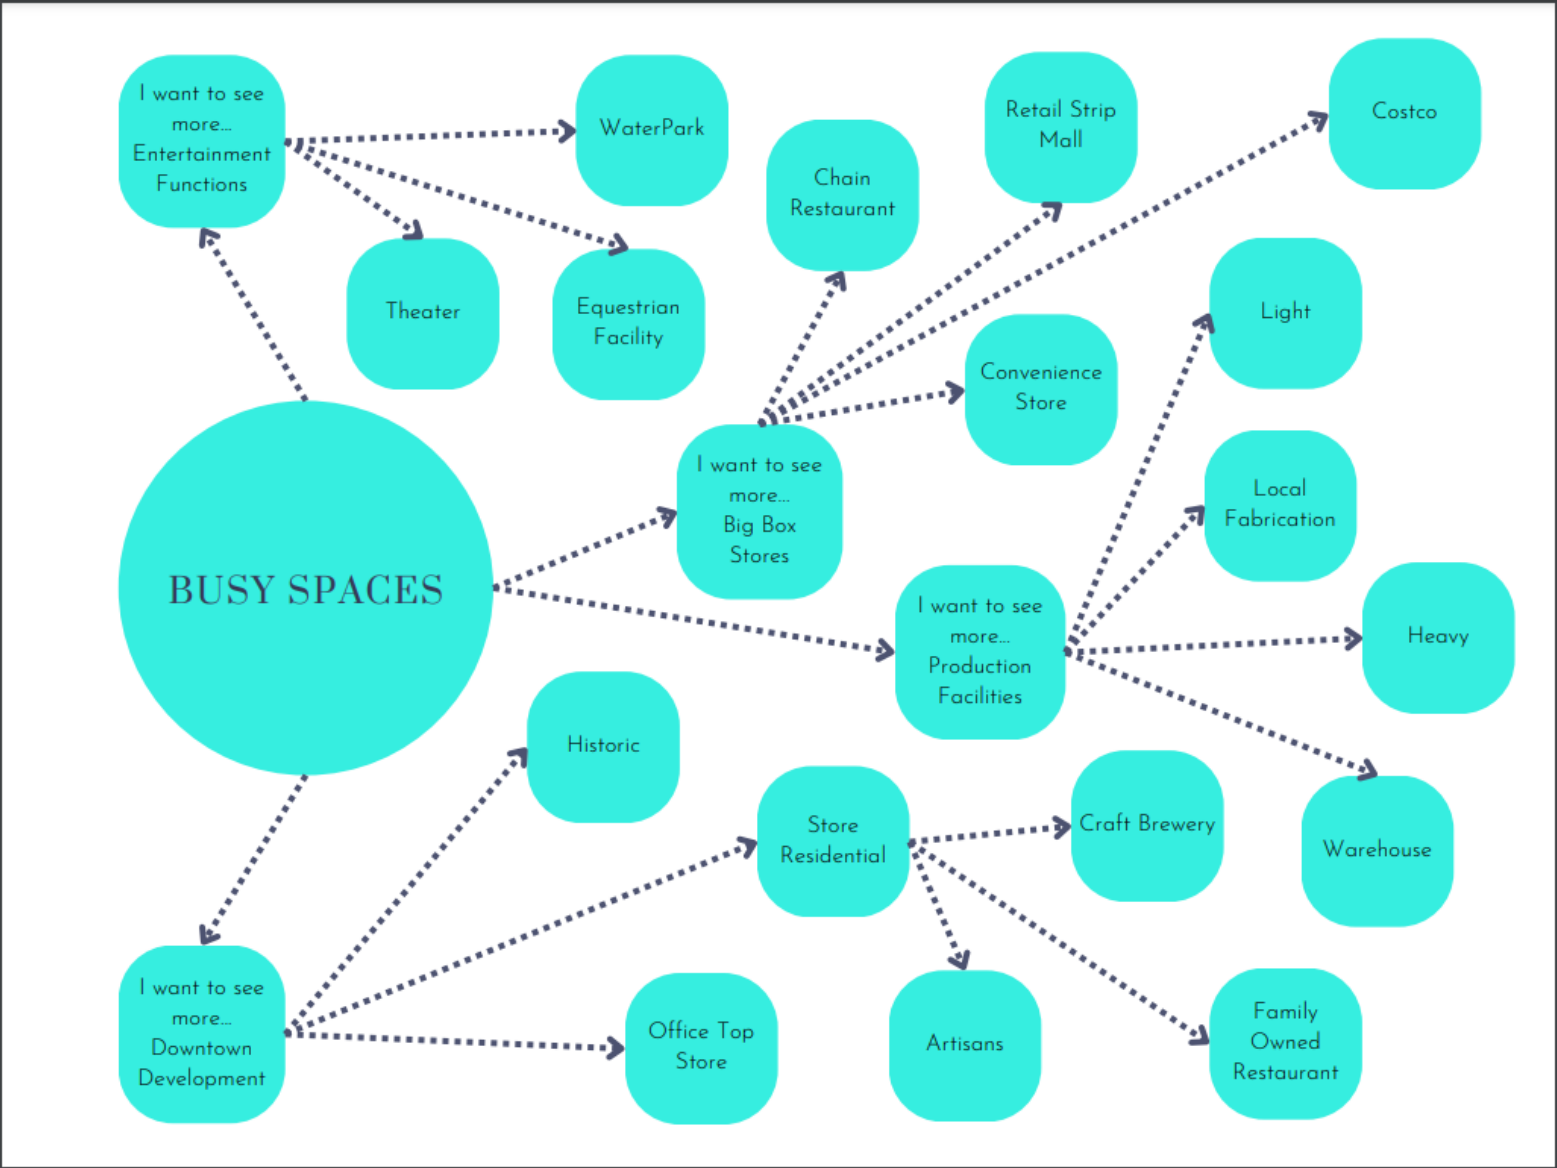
I want to see more... Entertainment Functions

WaterPark

Chain Restaurant

Retail Strip Mall

Costco

Theater

Equestrian Facility

Light

Convenience Store

BUSY SPACES

I want to see more... Big Box Stores

Local Fabrication

I want to see more... Production Facilities

Heavy

Historic

Store Residential

Craft Brewery

Warehouse

I want to see more... Downtown Development

Office Top Store

Artisans

Family Owned Restaurant